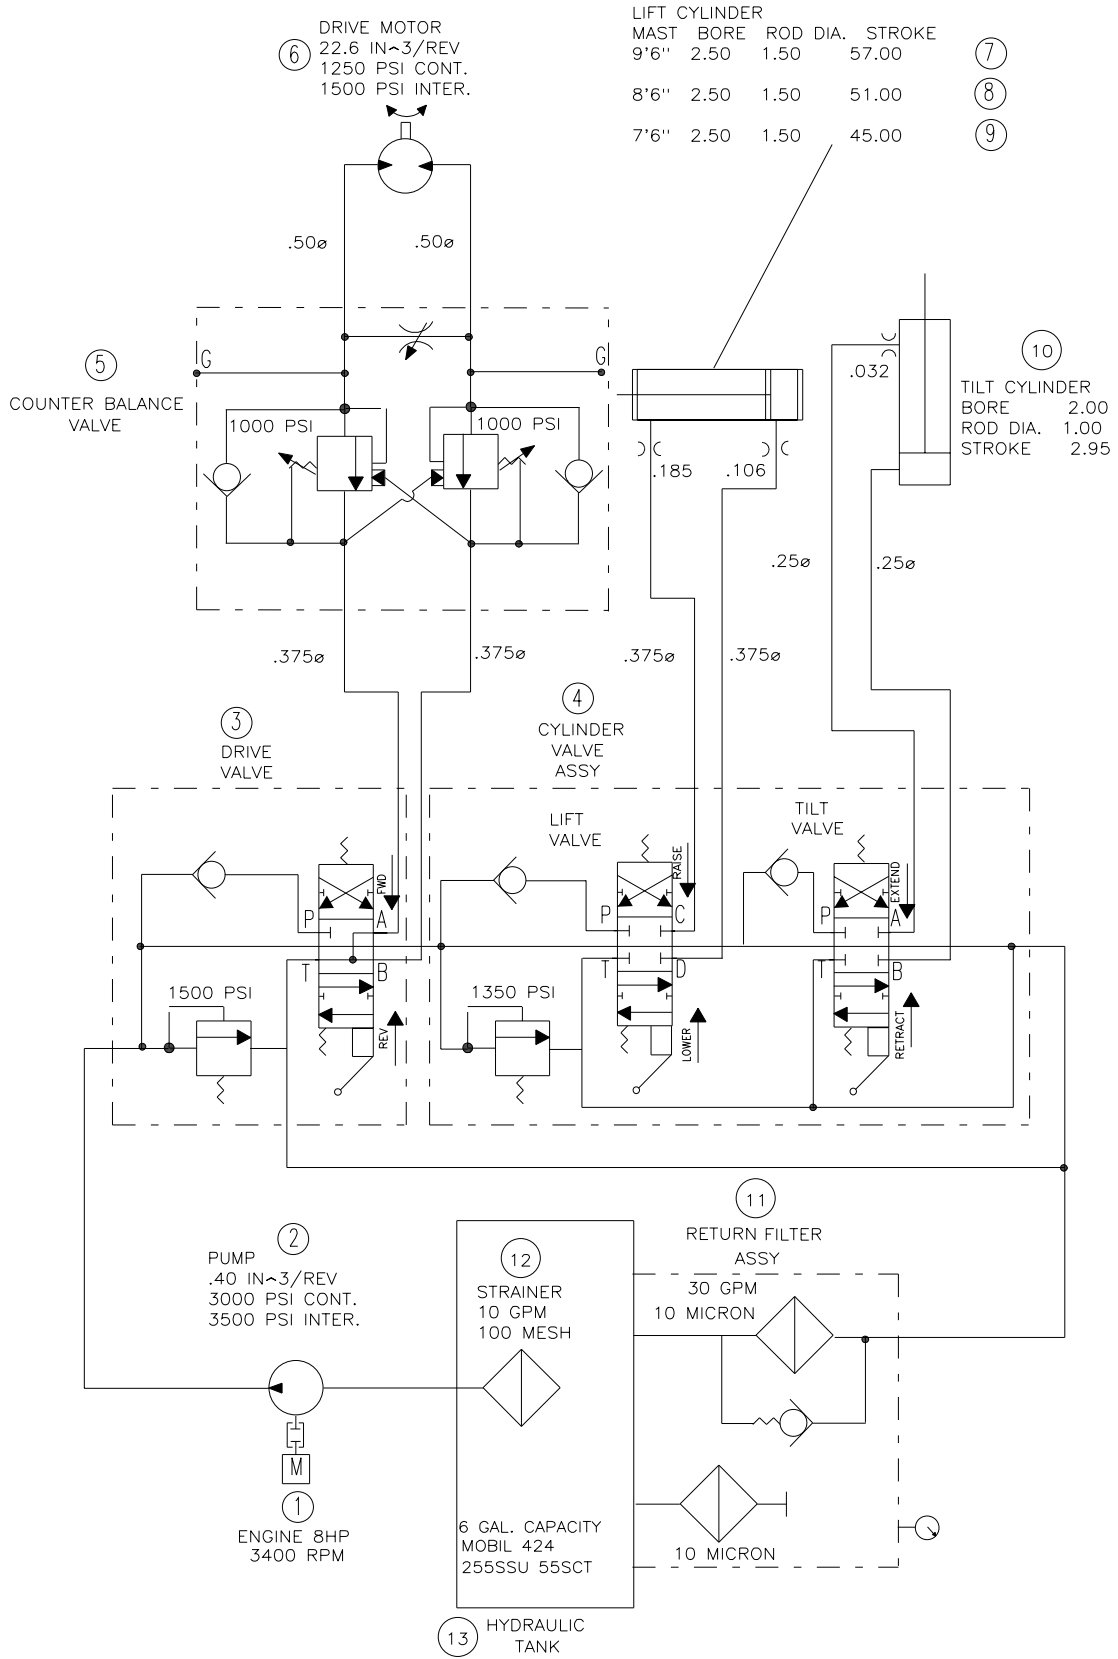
6 DRIVE MOTOR
22.6 IN~3/REV
1250 PSI CONT.
1500 PSI INTER.

LIFT CYLINDER

| MAST | BORE | ROD DIA. | STROKE | |
|---|---|---|---|---|
| 9'6'' | 2.50 | 1.50 | 57.00 | 7 |
| 8'6'' | 2.50 | 1.50 | 51.00 | 8 |
| 7'6'' | 2.50 | 1.50 | 45.00 | 9 |

.50ø .50ø

5 COUNTER BALANCE VALVE

G G

1000 PSI 1000 PSI

.185 .106

.032

10 TILT CYLINDER
BORE 2.00
ROD DIA. 1.00
STROKE 2.95

.25ø .25ø

.375ø .375ø .375ø .375ø

3 DRIVE VALVE

4 CYLINDER VALVE ASSY

LIFT VALVE

TILT VALVE

FWD RAISE EXTEND

P A P C P A

T B T D T B

1500 PSI 1350 PSI

REV LOWER RETRACT

11 RETURN FILTER ASSY

2 PUMP
.40 IN~3/REV
3000 PSI CONT.
3500 PSI INTER.

12 STRAINER
10 GPM
100 MESH

30 GPM
10 MICRON

M

1 ENGINE 8HP
3400 RPM

6 GAL. CAPACITY
MOBIL 424
255SSU 55SCT

10 MICRON

13 HYDRAULIC TANK